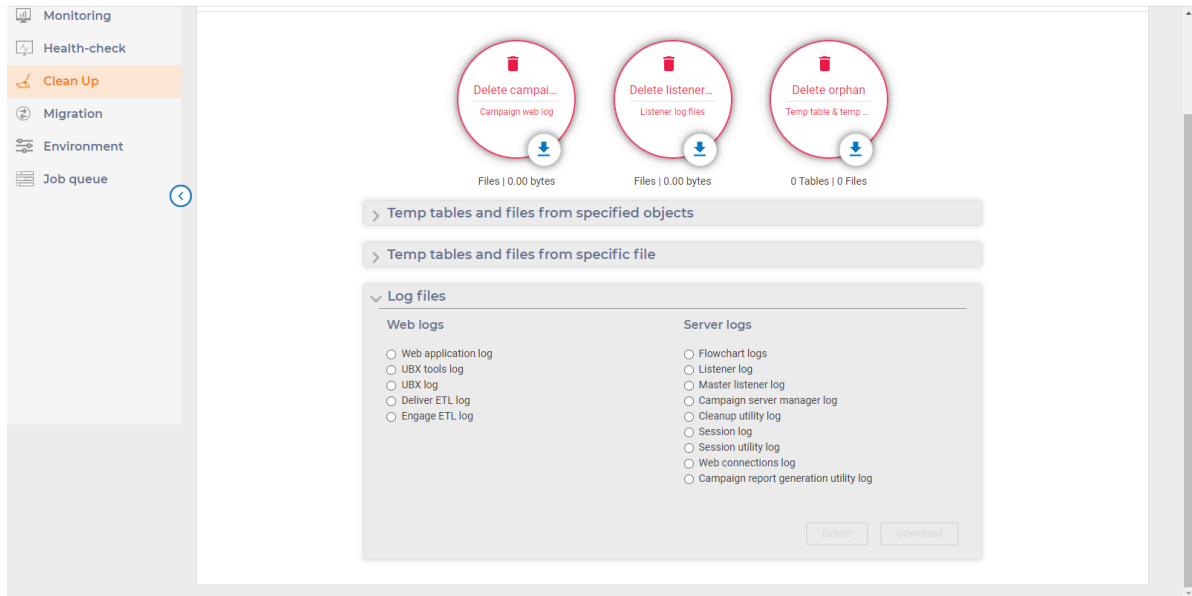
Monitoring
Health-check
Clean Up
Migration
Environment
Job queue

Delete campai...
Campaign web log
Files | 0.00 bytes

Delete listener...
Listener log files
Files | 0.00 bytes

Delete orphan
Temp table & temp ...
0 Tables | 0 Files

Temp tables and files from specified objects

Temp tables and files from specific file

Log files

Web logs
Web application log
UBX tools log
UBX log
Deliver ETL log
Engage ETL log

Server logs
Flowchart logs
Listener log
Master listener log
Campaign server manager log
Cleanup utility log
Session log
Session utility log
Web connections log
Campaign report generation utility log

Delete
Download